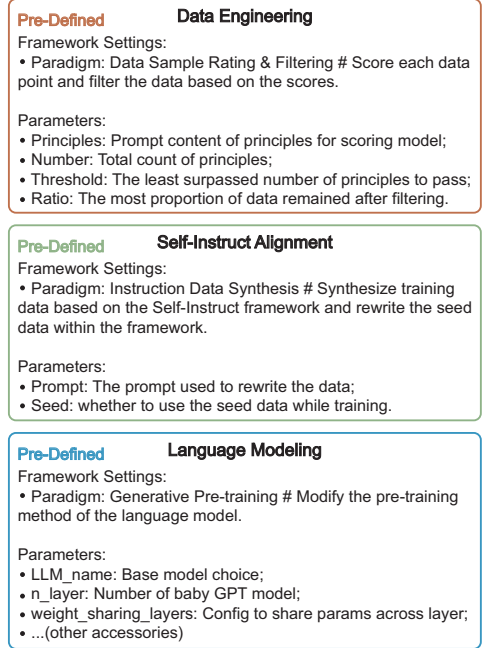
Pre-Defined Data Engineering

Framework Settings:
• Paradigm: Data Sample Rating & Filtering # Score each data point and filter the data based on the scores.

Parameters:
• Principles: Prompt content of principles for scoring model;
• Number: Total count of principles;
• Threshold: The least surpassed number of principles to pass;
• Ratio: The most proportion of data remained after filtering.

Pre-Defined Self-Instruct Alignment

Framework Settings:
• Paradigm: Instruction Data Synthesis # Synthesize training data based on the Self-Instruct framework and rewrite the seed data within the framework.

Parameters:
• Prompt: The prompt used to rewrite the data;
• Seed: whether to use the seed data while training.

Pre-Defined Language Modeling

Framework Settings:
• Paradigm: Generative Pre-training # Modify the pre-training method of the language model.

Parameters:
• LLM_name: Base model choice;
• n_layer: Number of baby GPT model;
• weight_sharing_layers: Config to share params across layer;
• ...(other accessories)